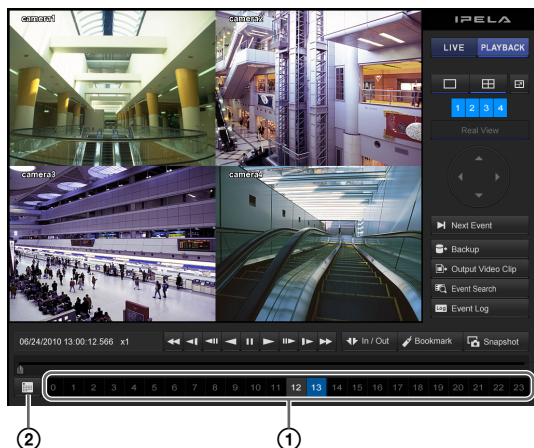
camera1
camera2
camera3
camera4
IPELA
LIVE PLAYBACK
1 2 3 4
Real View
Next Event
Backup
Output Video Clip
Event Search
Log Event Log
06/24/2010 13:00:12.566 x1
In / Out
Bookmark
Snapshot
0 1 2 3 4 5 6 7 8 9 10 11 12 13 14 15 16 17 18 19 20 21 22 23
2
1